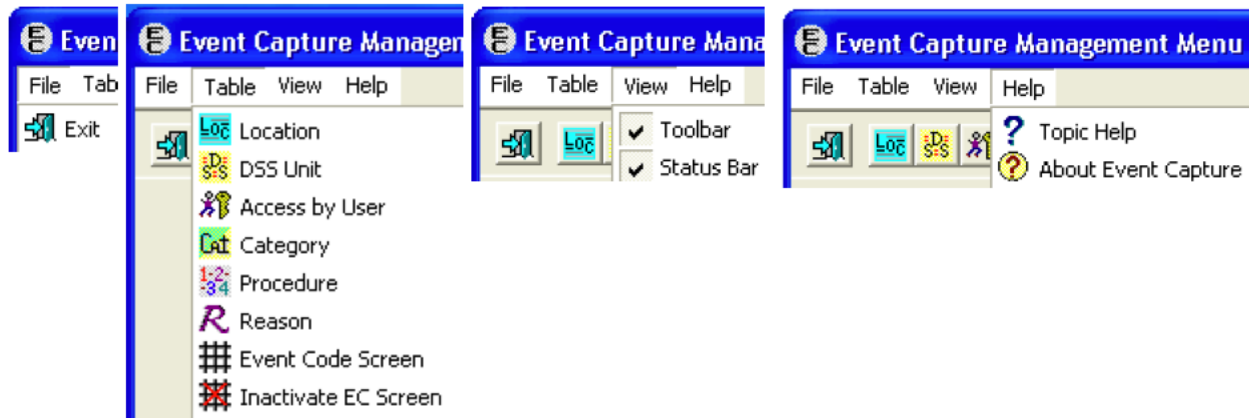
Even

File Tab

Exit

Event Capture Managem

File Table View Help

Location

DSS Unit

Access by User

Category

Procedure

Reason

Event Code Screen

Inactivate EC Screen

Event Capture Mana

File Table View Help

Toolbar

Status Bar

Event Capture Management Menu

File Table View Help

Topic Help

About Event Capture